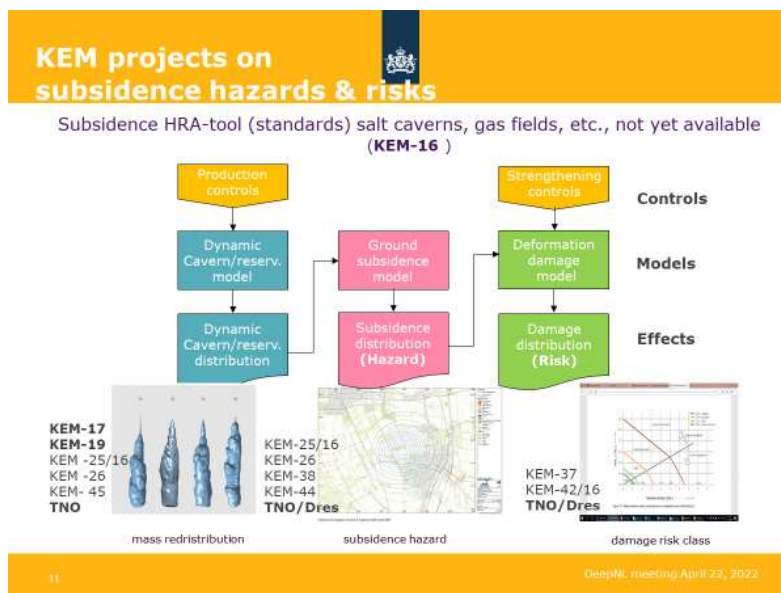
KEM projects on subsidence hazards & risks

Subsidence HRA-tool (standards) salt caverns, gas fields, etc., not yet available (**KEM-16** )

Production controls

Strengthening controls

Controls

Dynamic Cavern/reserv. model

Ground subsidence model

Deformation damage model

Models

Dynamic Cavern/reserv. distribution

Subsidence distribution (Hazard)

Damage distribution (Risk)

Effects

KEM-17
KEM-19
KEM -25/16
KEM -26
KEM- 45
TNO

KEM-25/16
KEM-26
KEM-38
KEM-44
TNO/Dres

KEM-37
KEM-42/16
TNO/Dres

mass redistribution

subsidence hazard

damage risk class

11

DeepNL meeting April 22, 2022